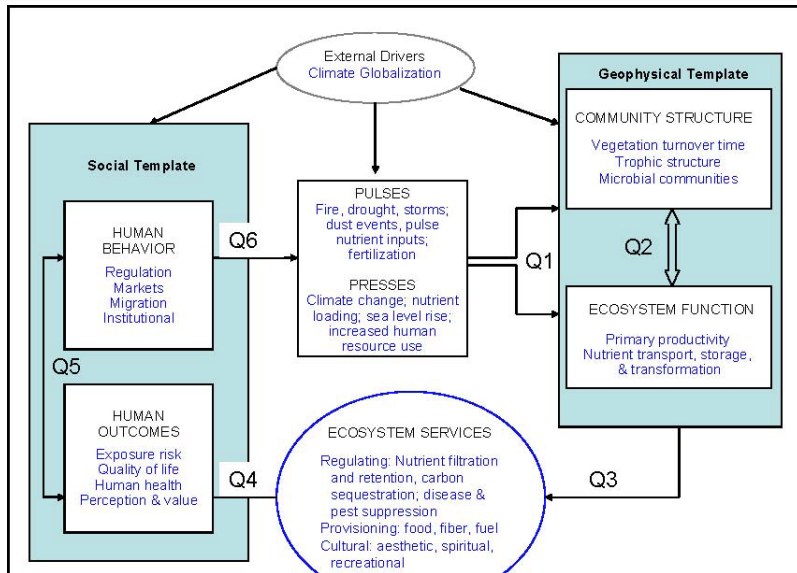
External Drivers
Climate Globalization

Social Template

HUMAN BEHAVIOR
Regulation
Markets
Migration
Institutional

Q6

Q5

HUMAN OUTCOMES
Exposure risk
Quality of life
Human health
Perception & value

Q4

PULSES
Fire, drought, storms; dust events, pulse nutrient inputs; fertilization

PRESSES
Climate change; nutrient loading; sea level rise; increased human resource use

Q1

Geophysical Template

COMMUNITY STRUCTURE
Vegetation turnover time
Trophic structure
Microbial communities

Q2

ECOSYSTEM FUNCTION
Primary productivity
Nutrient transport, storage, & transformation

Q3

ECOSYSTEM SERVICES
Regulating: Nutrient filtration and retention, carbon sequestration; disease & pest suppression
Provisioning: food, fiber, fuel
Cultural: aesthetic, spiritual, recreational